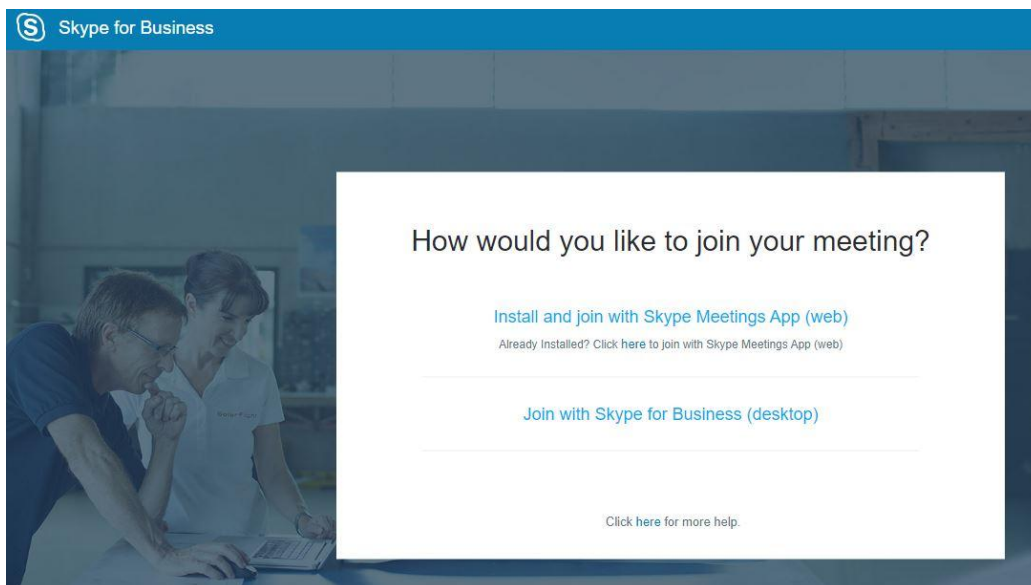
S Skype for Business

How would you like to join your meeting?

Install and join with Skype Meetings App (web)

Already Installed? Click here to join with Skype Meetings App (web)

Join with Skype for Business (desktop)

Click here for more help.